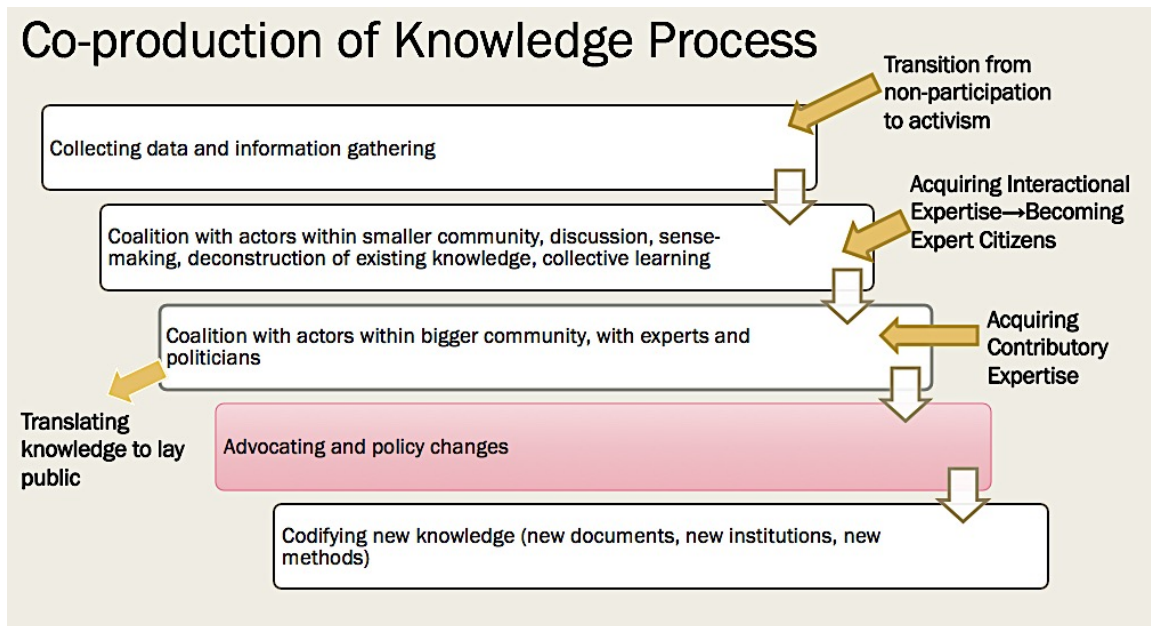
Co-production of Knowledge Process

Transition from non-participation to activism

Collecting data and information gathering

Acquiring Interactional Expertise→Becoming Expert Citizens

Coalition with actors within smaller community, discussion, sense-making, deconstruction of existing knowledge, collective learning

Coalition with actors within bigger community, with experts and politicians

Acquiring Contributory Expertise

Translating knowledge to lay public

Advocating and policy changes

Codifying new knowledge (new documents, new institutions, new methods)